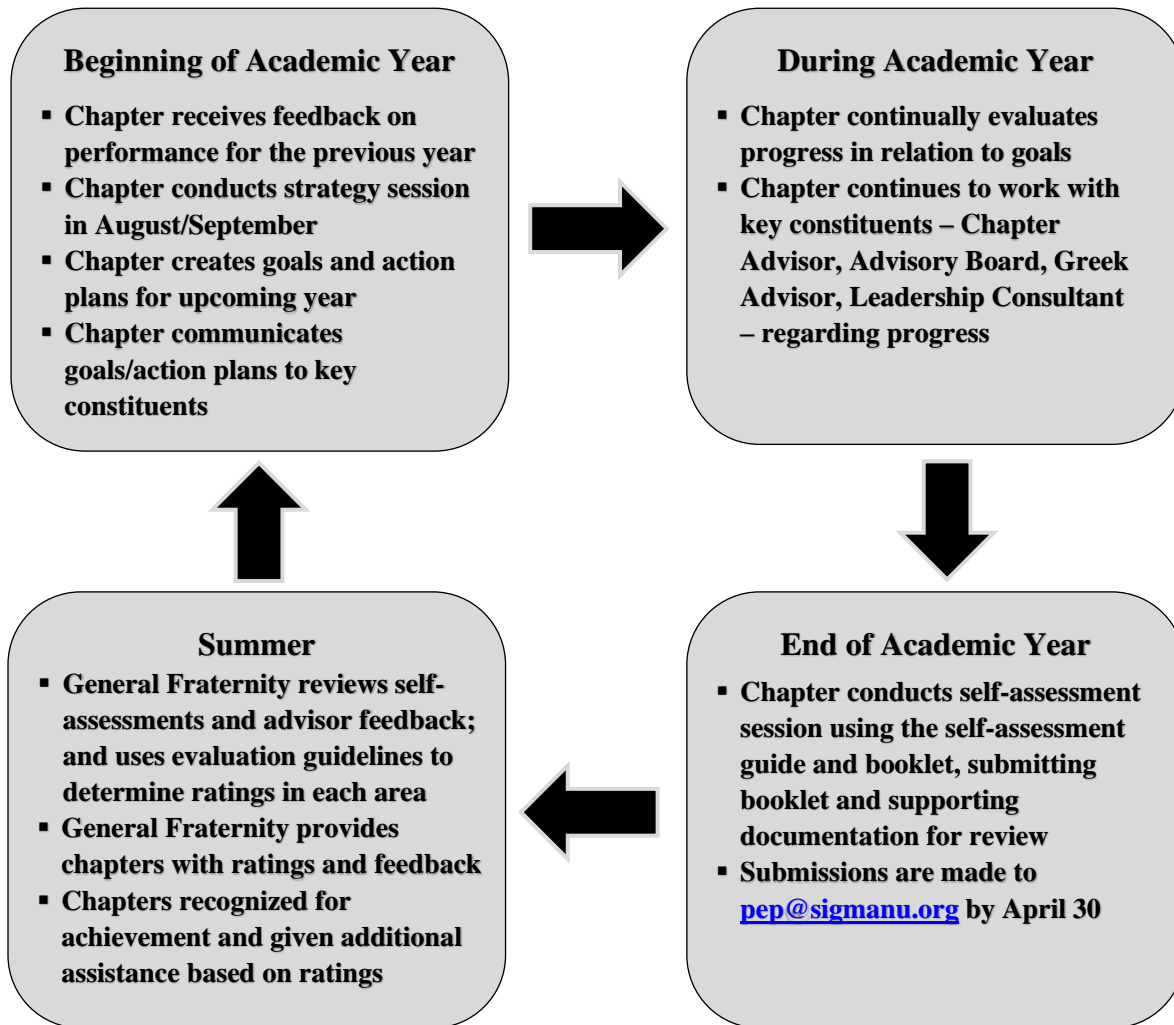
Beginning of Academic Year

- Chapter receives feedback on performance for the previous year
- Chapter conducts strategy session in August/September
- Chapter creates goals and action plans for upcoming year
- Chapter communicates goals/action plans to key constituents

During Academic Year

- Chapter continually evaluates progress in relation to goals
- Chapter continues to work with key constituents – Chapter Advisor, Advisory Board, Greek Advisor, Leadership Consultant – regarding progress

Summer

- General Fraternity reviews self-assessments and advisor feedback; and uses evaluation guidelines to determine ratings in each area
- General Fraternity provides chapters with ratings and feedback
- Chapters recognized for achievement and given additional assistance based on ratings

End of Academic Year

- Chapter conducts self-assessment session using the self-assessment guide and booklet, submitting booklet and supporting documentation for review
- Submissions are made to pep@sigmanu.org by April 30